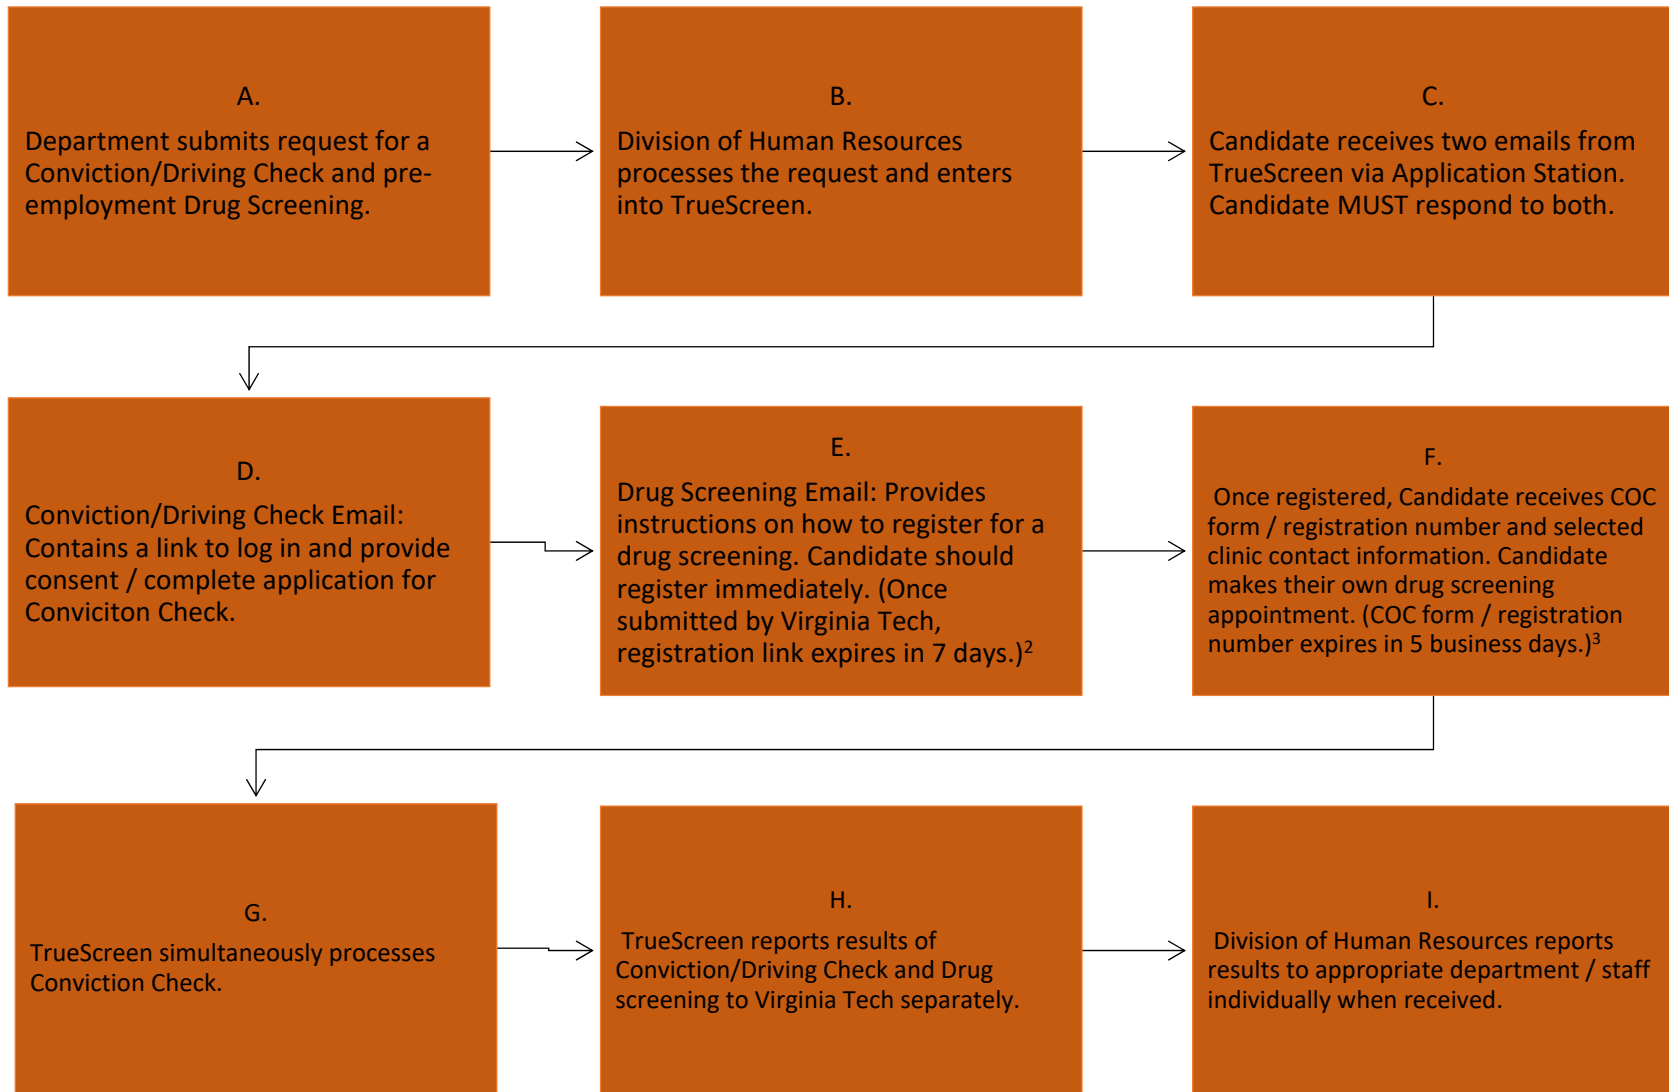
A.

Department submits request for a Conviction/Driving Check and pre-employment Drug Screening.

B.

Division of Human Resources processes the request and enters into TrueScreen.

C.

Candidate receives two emails from TrueScreen via Application Station. Candidate MUST respond to both.

D.

Conviction/Driving Check Email: Contains a link to log in and provide consent / complete application for Conviciton Check.

E.

Drug Screening Email: Provides instructions on how to register for a drug screening. Candidate should register immediately. (Once submitted by Virginia Tech, registration link expires in 7 days.)$^2$

F.

Once registered, Candidate receives COC form / registration number and selected clinic contact information. Candidate makes their own drug screening appointment. (COC form / registration number expires in 5 business days.)$^3$

G.

TrueScreen simultaneously processes Conviction Check.

H.

TrueScreen reports results of Conviction/Driving Check and Drug screening to Virginia Tech separately.

I.

Division of Human Resources reports results to appropriate department / staff individually when received.